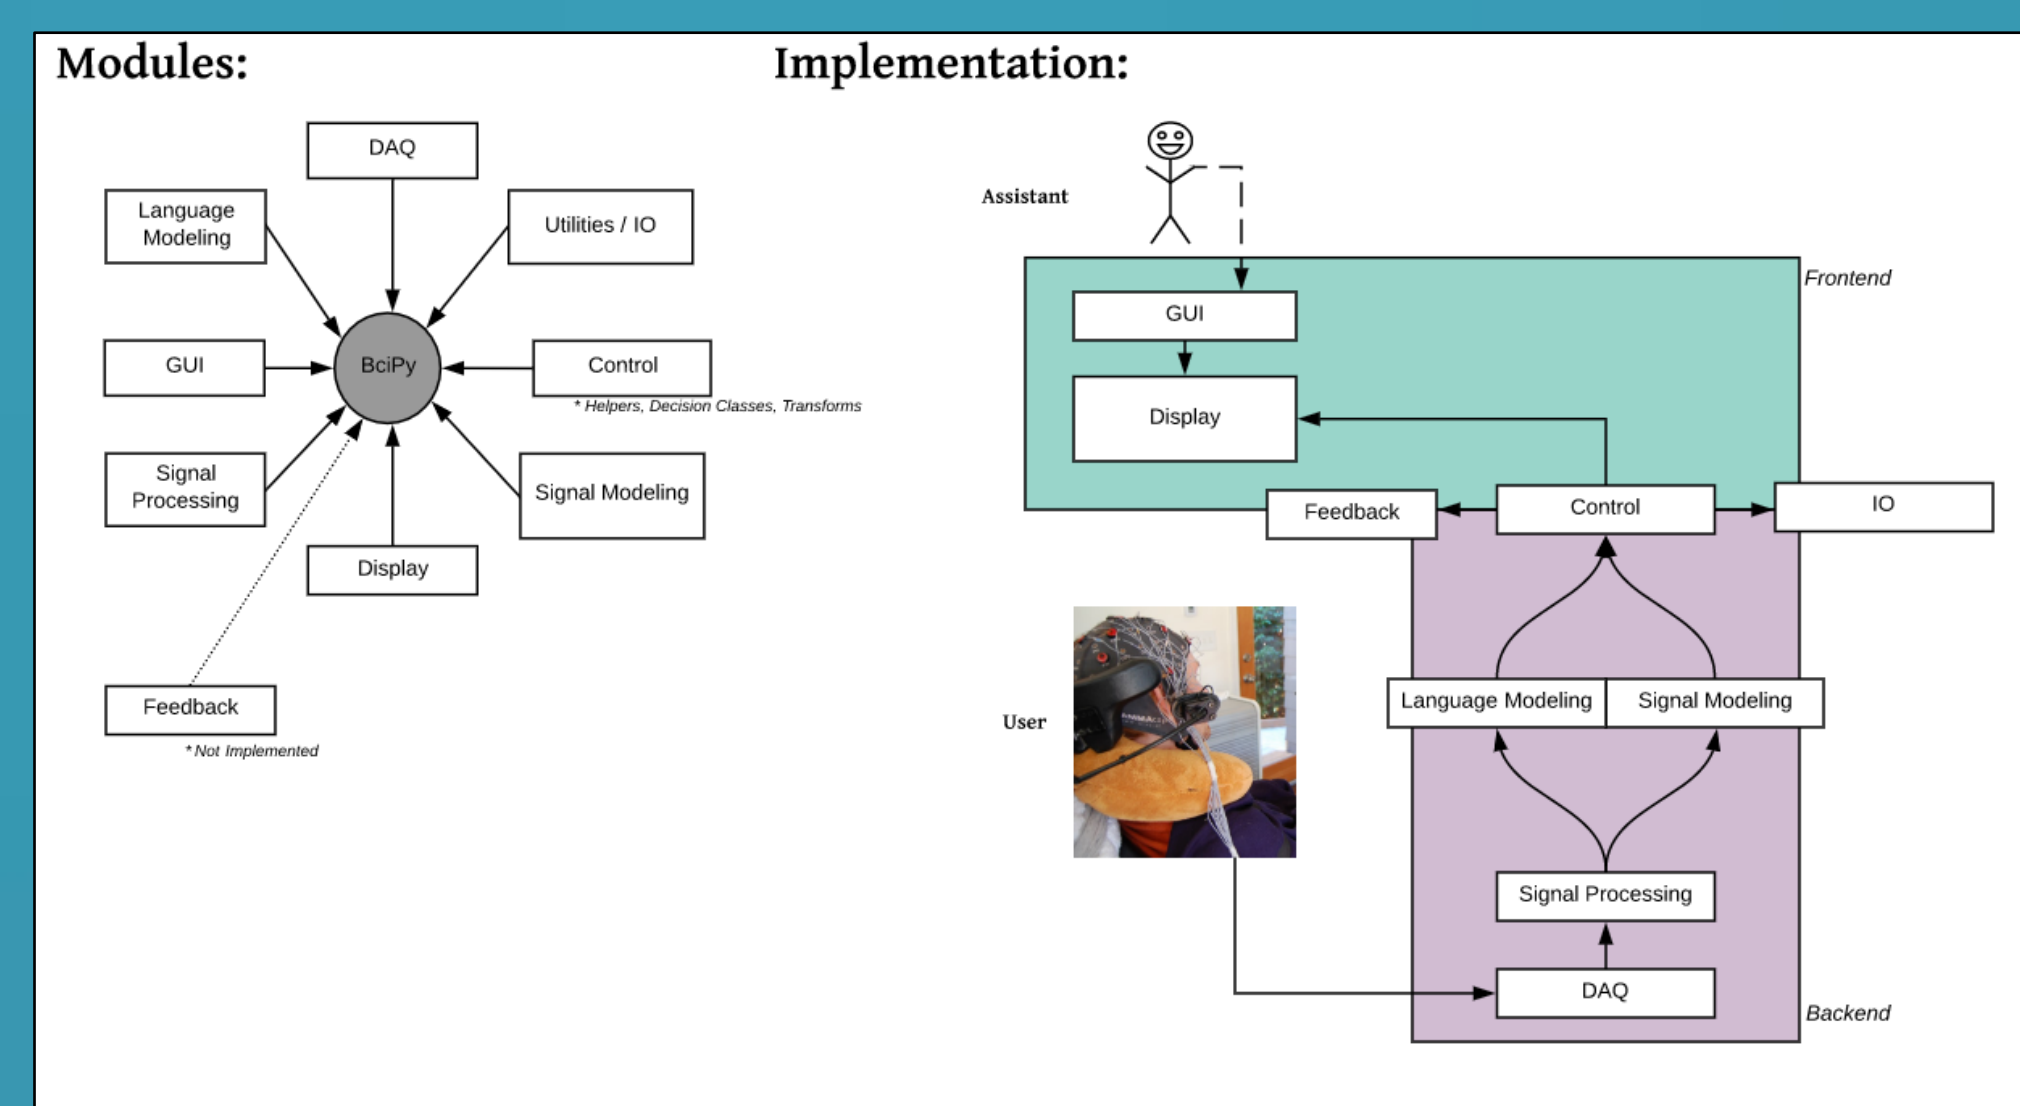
Modules:

DAQ

Language Modeling

Utilities / IO

GUI

BciPy

Control

* Helpers, Decision Classes, Transforms

Signal Processing

Signal Modeling

Display

Feedback

* Not Implemented

Implementation:

Assistant

Frontend

GUI

Display

Feedback

Control

IO

User

Language Modeling

Signal Modeling

Signal Processing

DAQ

Backend